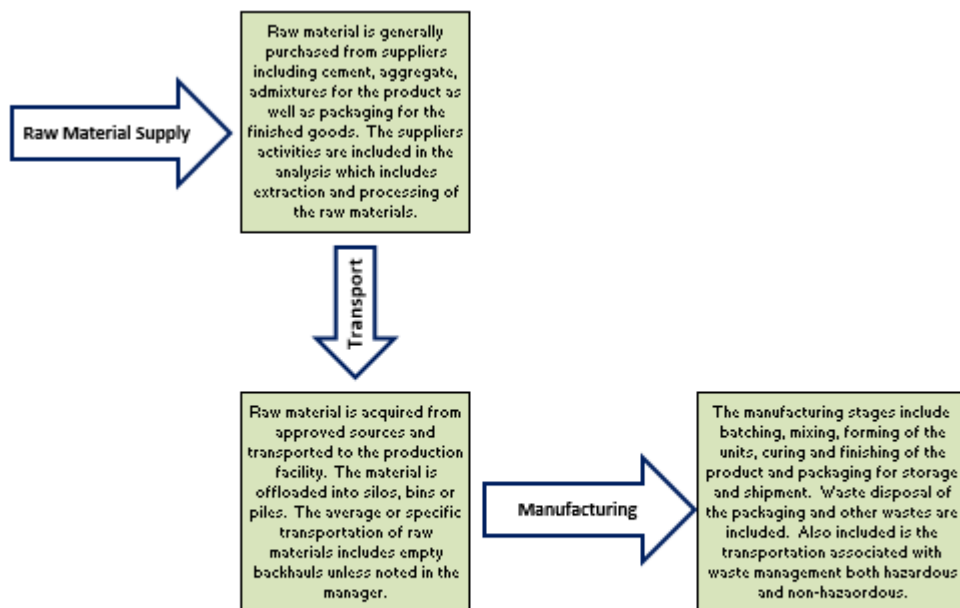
Raw Material Supply

Raw material is generally purchased from suppliers including cement, aggregate, admixtures for the product as well as packaging for the finished goods. The suppliers activities are included in the analysis which includes extraction and processing of the raw materials.

Transport

Raw material is acquired from approved sources and transported to the production facility. The material is offloaded into silos, bins or piles. The average or specific transportation of raw materials includes empty backhauls unless noted in the manager.

Manufacturing

The manufacturing stages include batching, mixing, forming of the units, curing and finishing of the product and packaging for storage and shipment. Waste disposal of the packaging and other wastes are included. Also included is the transportation associated with waste management both hazardous and non-hazardous.